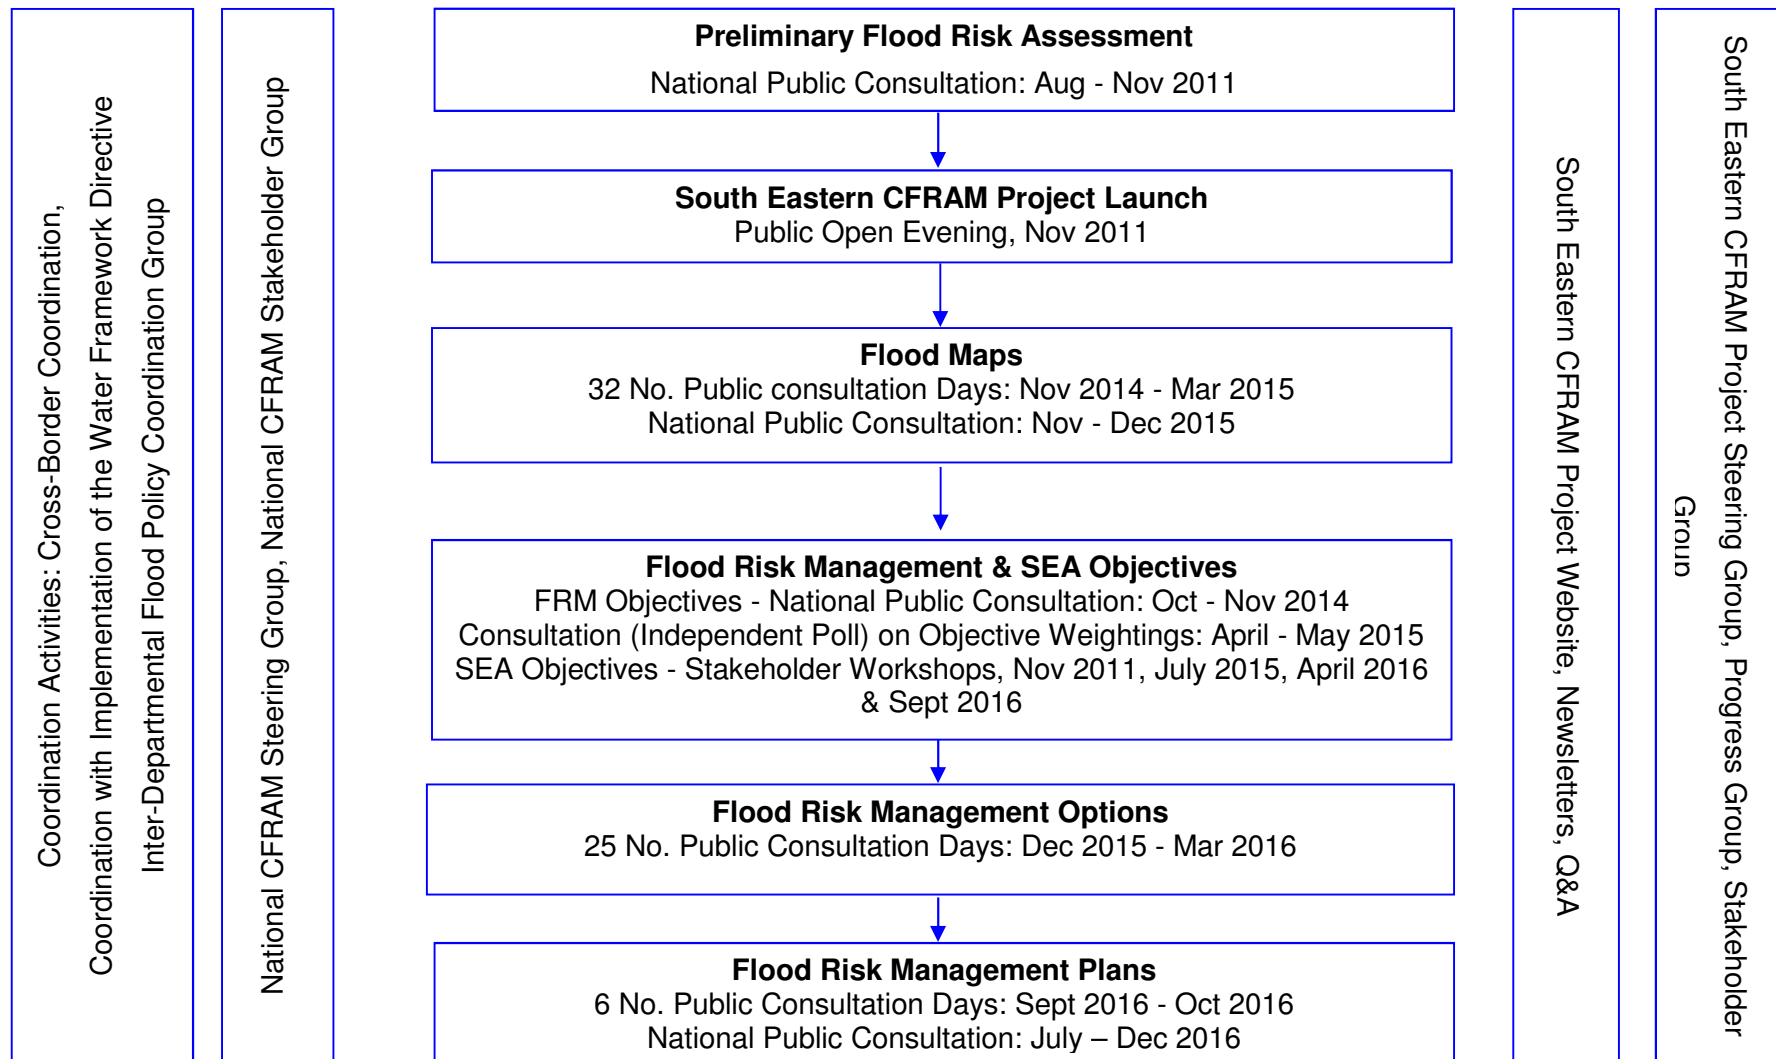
Coordination Activities: Cross-Border Coordination,
Coordination with Implementation of the Water Framework Directive
Inter-Departmental Flood Policy Coordination Group

National CFRAM Steering Group, National CFRAM Stakeholder Group

**Preliminary Flood Risk Assessment**
National Public Consultation: Aug - Nov 2011

**South Eastern CFRAM Project Launch**
Public Open Evening, Nov 2011

**Flood Maps**
32 No. Public consultation Days: Nov 2014 - Mar 2015
National Public Consultation: Nov - Dec 2015

**Flood Risk Management & SEA Objectives**
FRM Objectives - National Public Consultation: Oct - Nov 2014
Consultation (Independent Poll) on Objective Weightings: April - May 2015
SEA Objectives - Stakeholder Workshops, Nov 2011, July 2015, April 2016 & Sept 2016

**Flood Risk Management Options**
25 No. Public Consultation Days: Dec 2015 - Mar 2016

**Flood Risk Management Plans**
6 No. Public Consultation Days: Sept 2016 - Oct 2016
National Public Consultation: July – Dec 2016

South Eastern CFRAM Project Website, Newsletters, Q&A

South Eastern CFRAM Project Steering Group, Progress Group, Stakeholder Group